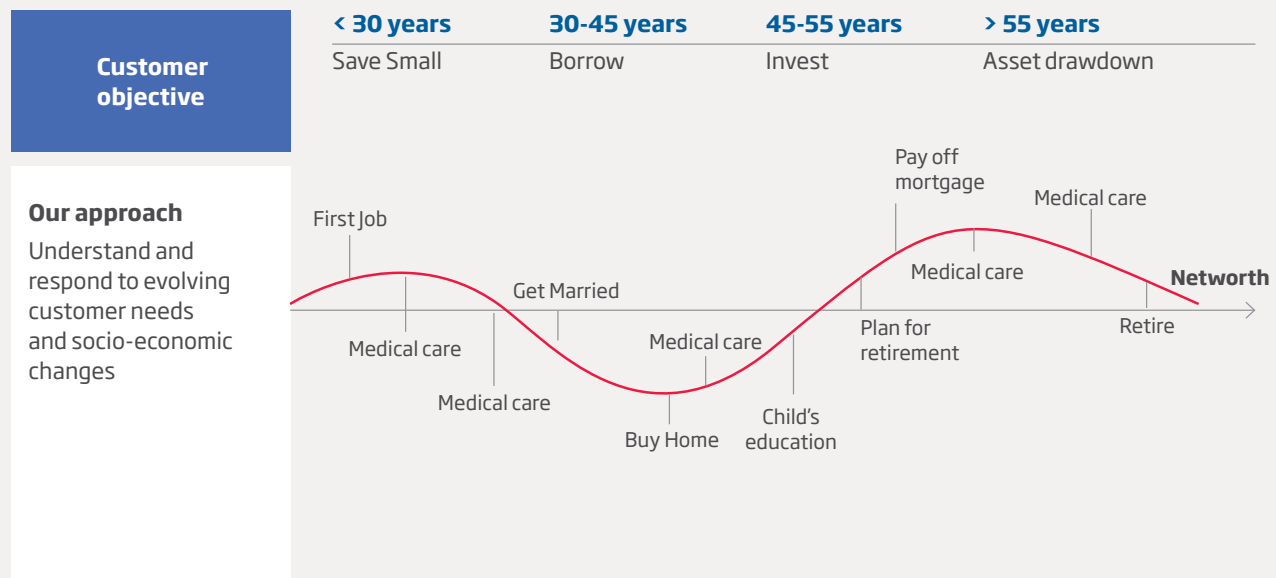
Customer objective

< 30 years
Save Small

30-45 years
Borrow

45-55 years
Invest

> 55 years
Asset drawdown

Our approach

Understand and respond to evolving customer needs and socio-economic changes

First Job
Medical care
Medical care
Get Married
Buy Home
Medical care
Child's education
Plan for retirement
Pay off mortgage
Medical care
Medical care
Retire
Networth